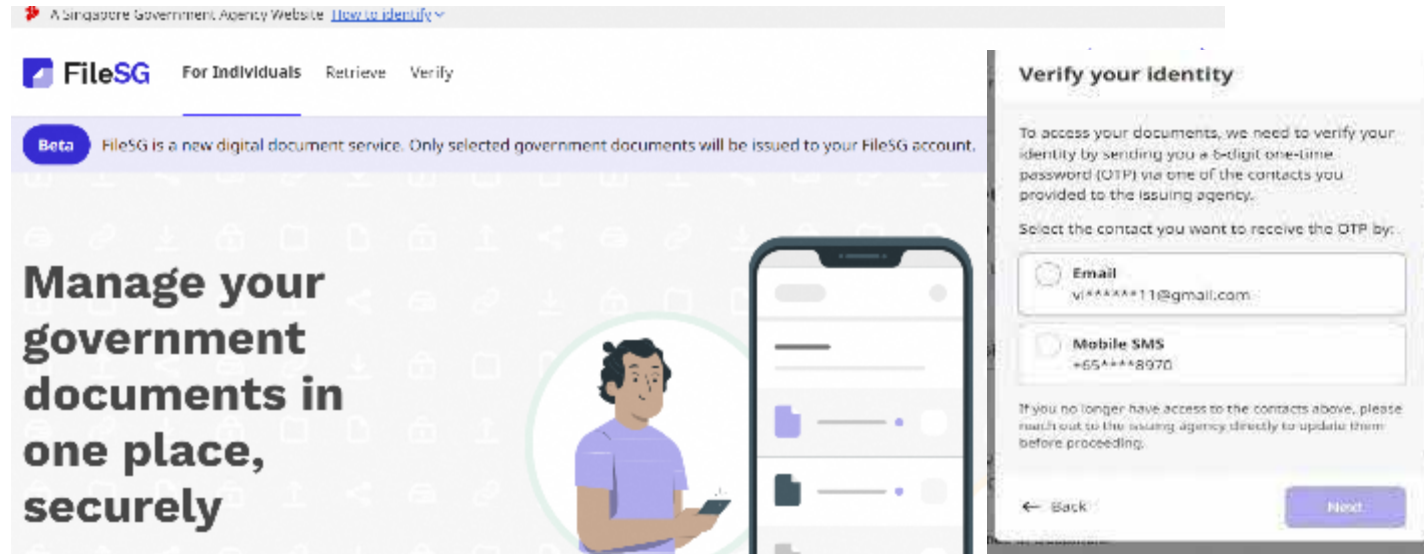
A Singapore Government Agency Website How to identify

FileSG For Individuals Retrieve Verify

Beta FileSG is a new digital document service. Only selected government documents will be issued to your FileSG account.

Manage your government documents in one place, securely

Verify your identity

To access your documents, we need to verify your identity by sending you a 6-digit one-time password (OTP) via one of the contacts you provided to the issuing agency.

Select the contact you want to receive the OTP by:

Email
vi******11@gmail.com

Mobile SMS
+65****8970

If you no longer have access to the contacts above, please reach out to the issuing agency directly to update them before proceeding.

← Back

Next